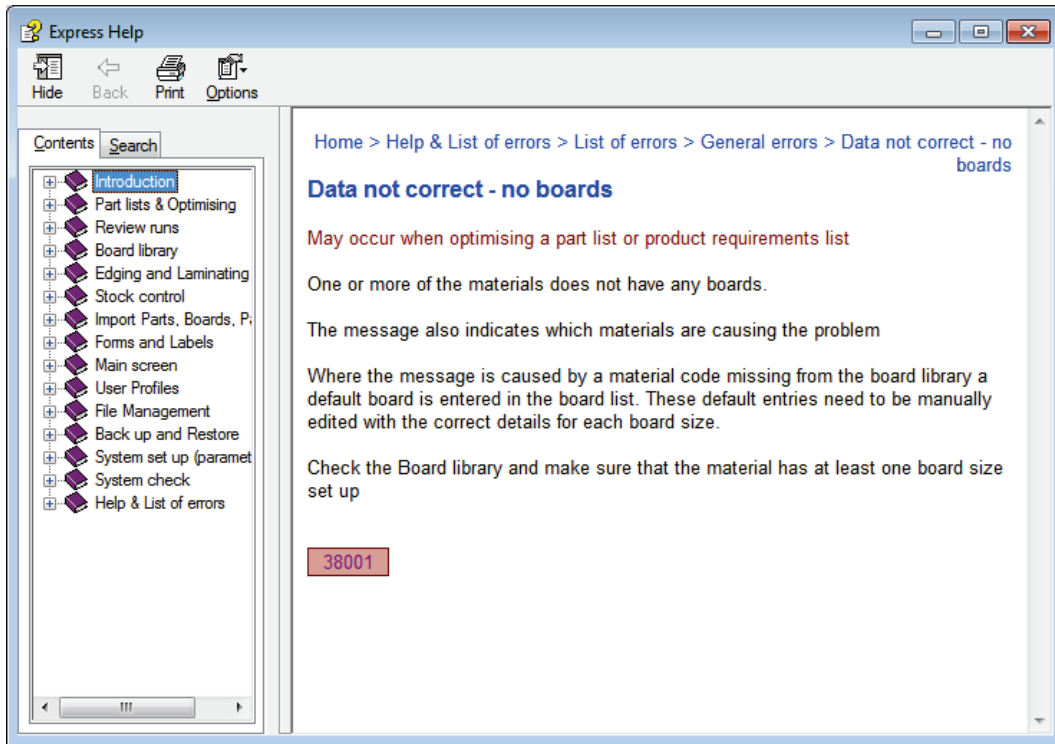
Express Help

Hide
Back
Print
Options

Contents
Search

Introduction
Part lists & Optimising
Review runs
Board library
Edging and Laminating
Stock control
Import Parts, Boards, P
Forms and Labels
Main screen
User Profiles
File Management
Back up and Restore
System set up (paramet
System check
Help & List of errors

Home > Help & List of errors > List of errors > General errors > Data not correct - no boards

Data not correct - no boards

May occur when optimising a part list or product requirements list

One or more of the materials does not have any boards.

The message also indicates which materials are causing the problem

Where the message is caused by a material code missing from the board library a default board is entered in the board list. These default entries need to be manually edited with the correct details for each board size.

Check the Board library and make sure that the material has at least one board size set up

38001